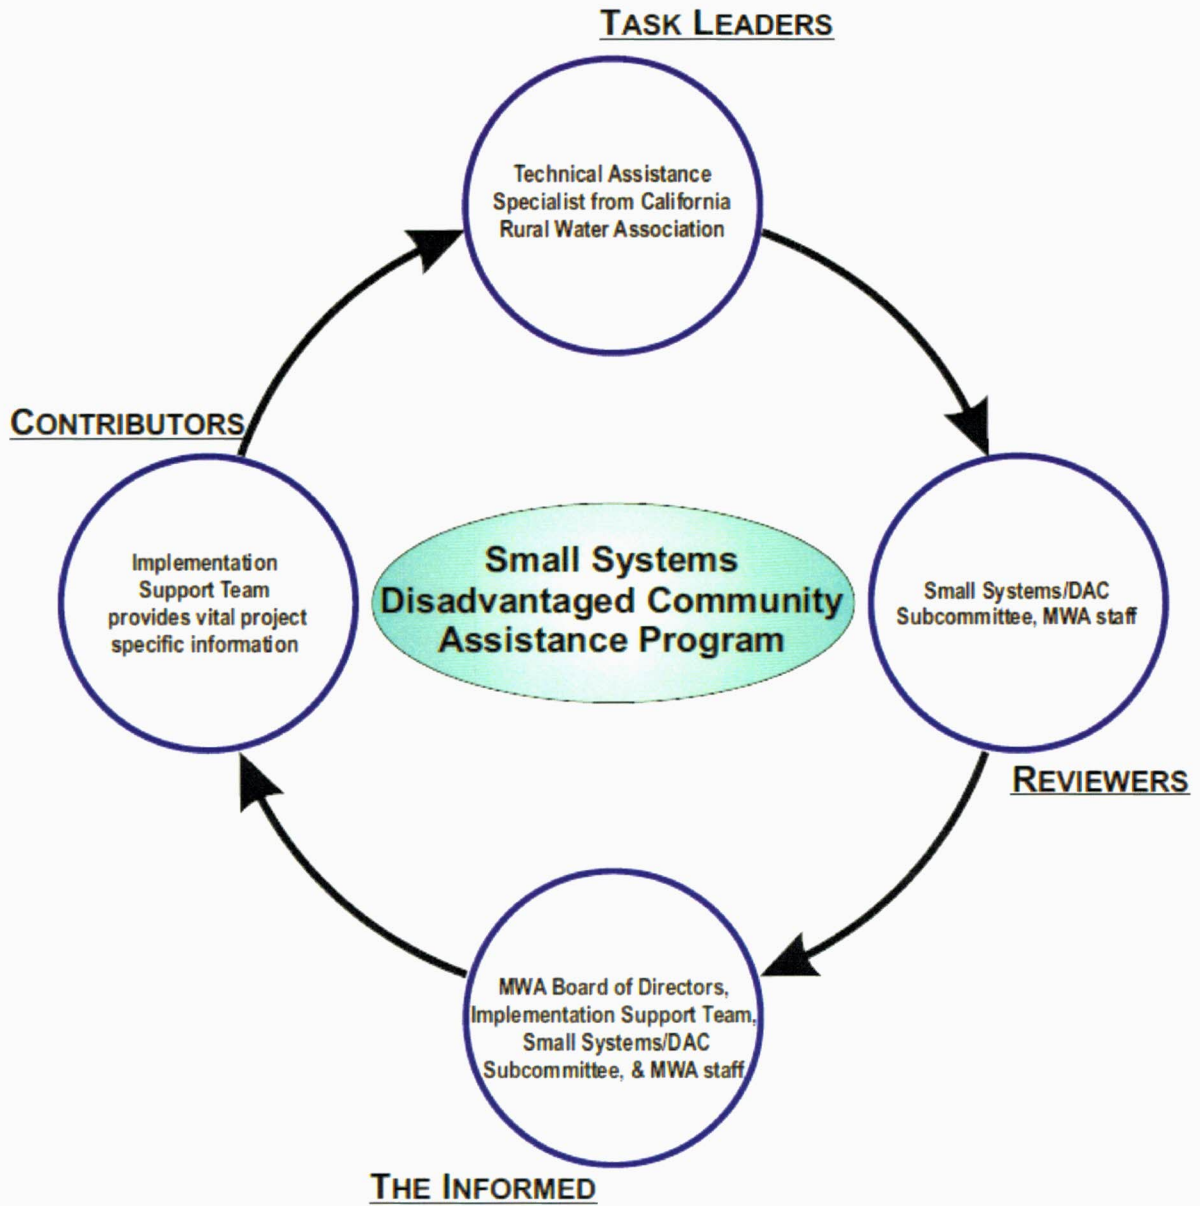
TASK LEADERS

Technical Assistance Specialist from California Rural Water Association

CONTRIBUTORS

Implementation Support Team provides vital project specific information

Small Systems Disadvantaged Community Assistance Program

Small Systems/DAC Subcommittee, MWA staff

REVIEWERS

MWA Board of Directors, Implementation Support Team, Small Systems/DAC Subcommittee, & MWA staff

THE INFORMED